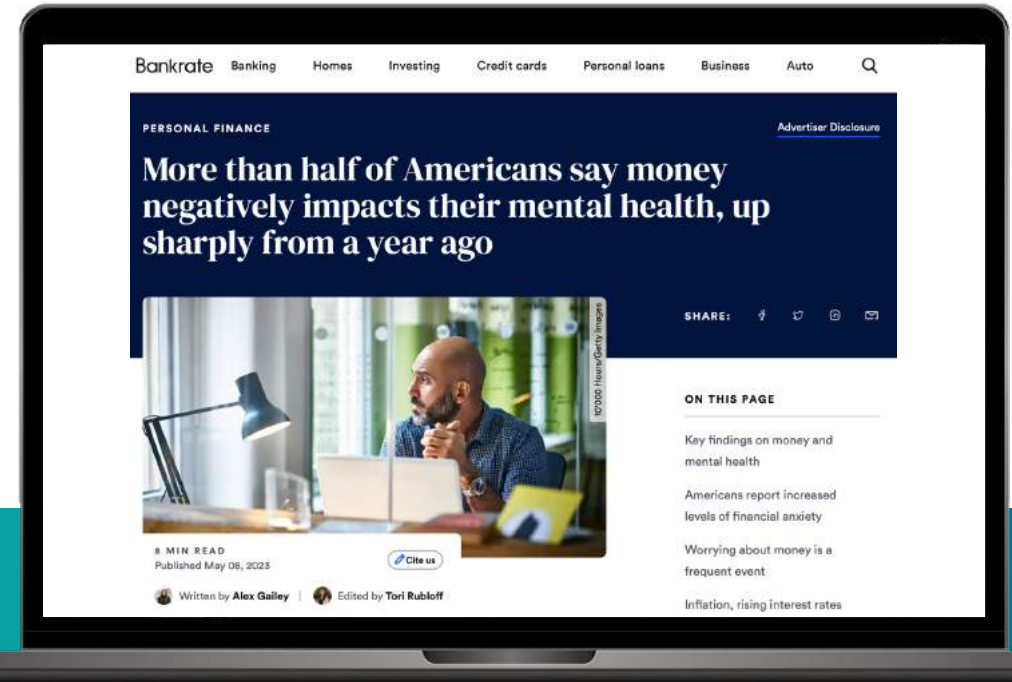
Bankrate Banking Homes Investing Credit cards Personal loans Business Auto

PERSONAL FINANCE

Advertiser Disclosure

More than half of Americans say money negatively impacts their mental health, up sharply from a year ago

10'000 Hours/Getty Images

SHARE:

8 MIN READ
Published May 08, 2023

Cite us

Written by Alex Gailey | Edited by Tori Rubloff

ON THIS PAGE

Key findings on money and mental health

Americans report increased levels of financial anxiety

Worrying about money is a frequent event

Inflation, rising interest rates